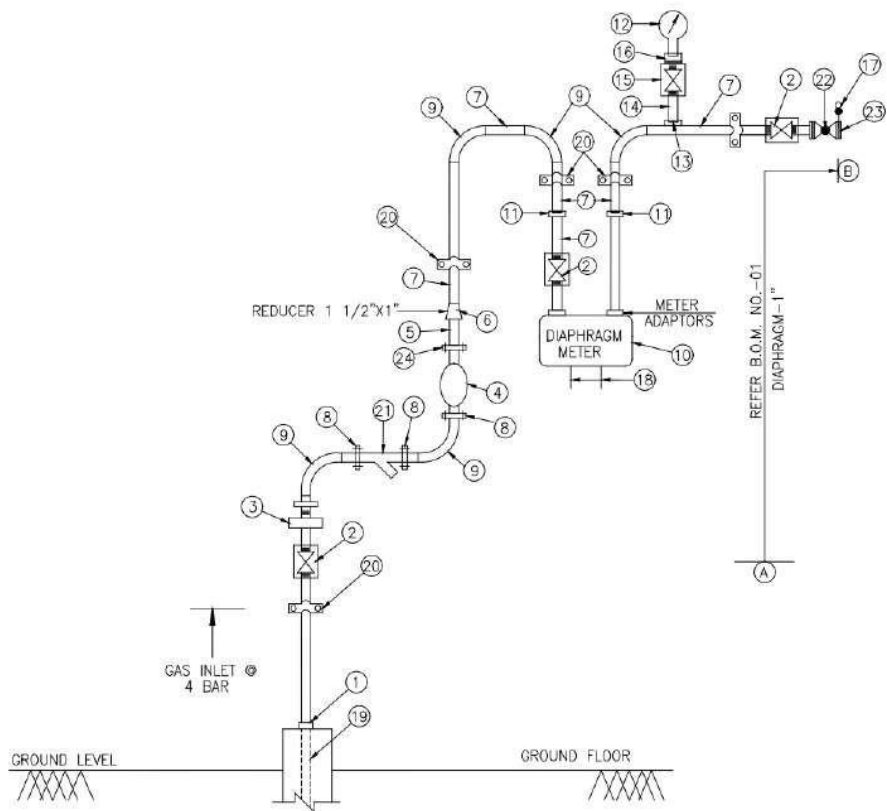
12
16
15
14
9
7
9
7
2
22
17
23
20
13
B
11
7
11
20
7
7
2
REDUCER 1 1/2"X1"
6
METER ADAPTORS
5
DIAPHRAGM METER
10
24
18
4
REFER B.O.M. NO.-01
DIAPHRAGM-1"
9
8
21
8
8
9
3
2
20
A
GAS INLET @ 4 BAR
1
19
GROUND LEVEL
GROUND FLOOR